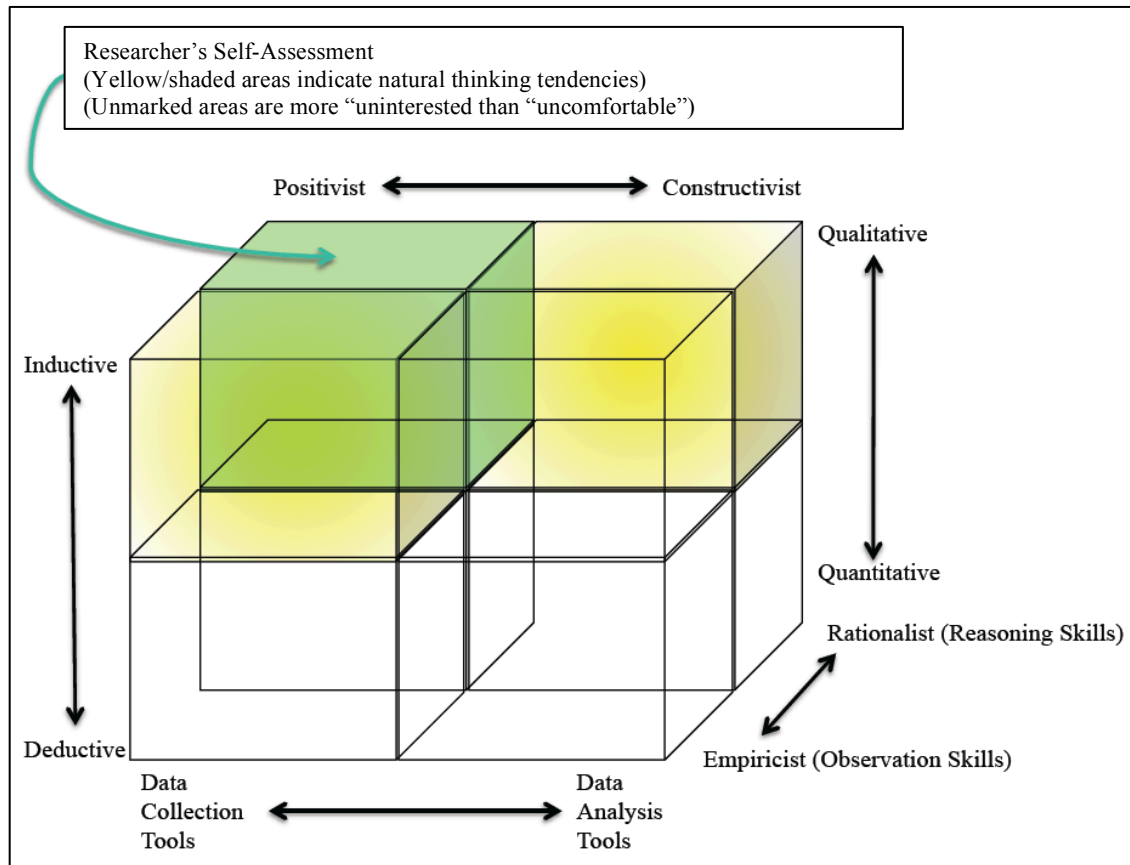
Researcher's Self-Assessment
(Yellow/shaded areas indicate natural thinking tendencies)
(Unmarked areas are more "uninterested than "uncomfortable")

Positivist

Constructivist

Qualitative

Inductive

Quantitative

Rationalist (Reasoning Skills)

Deductive

Empiricist (Observation Skills)

Data Collection Tools

Data Analysis Tools